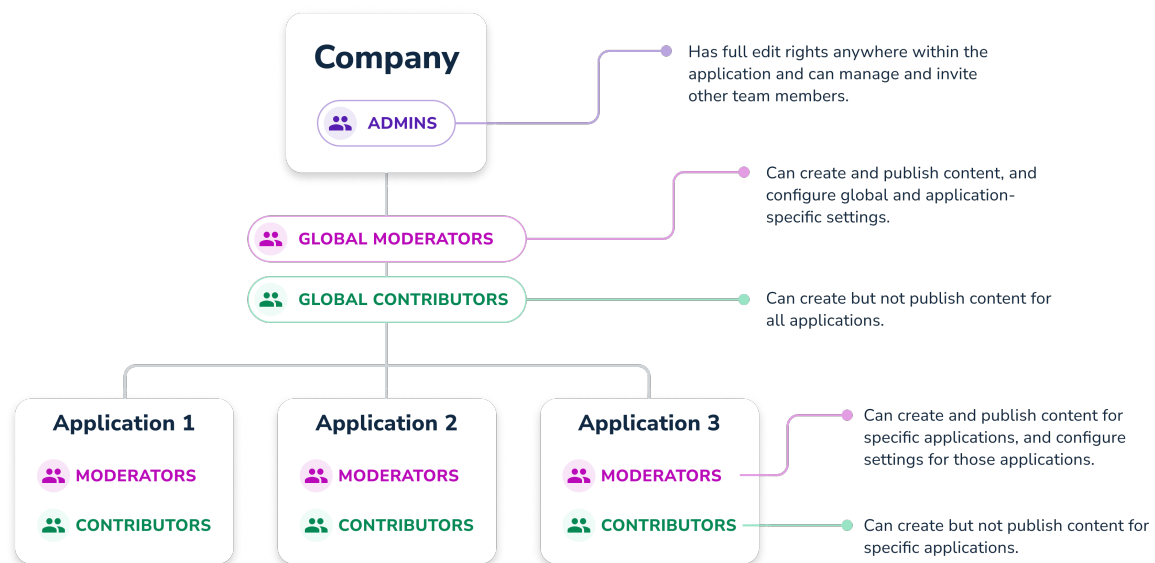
Company

ADMINS

Has full edit rights anywhere within the application and can manage and invite other team members.

GLOBAL MODERATORS

Can create and publish content, and configure global and application-specific settings.

GLOBAL CONTRIBUTORS

Can create but not publish content for all applications.

Application 1

MODERATORS

CONTRIBUTORS

Application 2

MODERATORS

CONTRIBUTORS

Application 3

MODERATORS

CONTRIBUTORS

Can create and publish content for specific applications, and configure settings for those applications.

Can create but not publish content for specific applications.